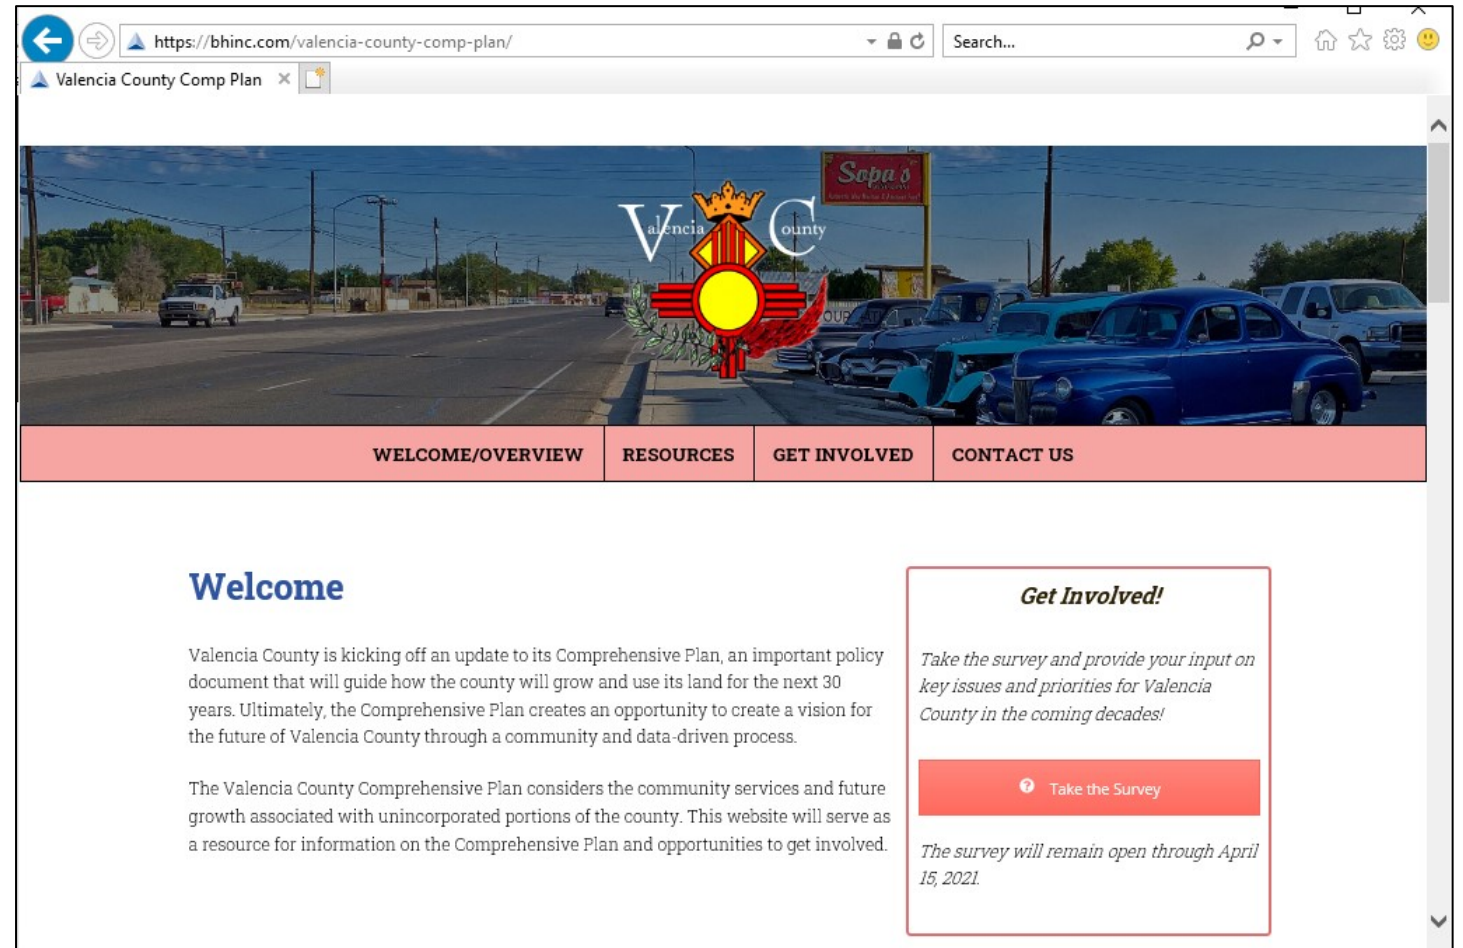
https://bhinc.com/valencia-county-comp-plan/

Search...

Valencia County Comp Plan

Sopa's

Valencia County

WELCOME/OVERVIEW RESOURCES GET INVOLVED CONTACT US

Welcome

Valencia County is kicking off an update to its Comprehensive Plan, an important policy document that will guide how the county will grow and use its land for the next 30 years. Ultimately, the Comprehensive Plan creates an opportunity to create a vision for the future of Valencia County through a community and data-driven process.

The Valencia County Comprehensive Plan considers the community services and future growth associated with unincorporated portions of the county. This website will serve as a resource for information on the Comprehensive Plan and opportunities to get involved.

Get Involved!

Take the survey and provide your input on key issues and priorities for Valencia County in the coming decades!

Take the Survey

The survey will remain open through April 15, 2021.